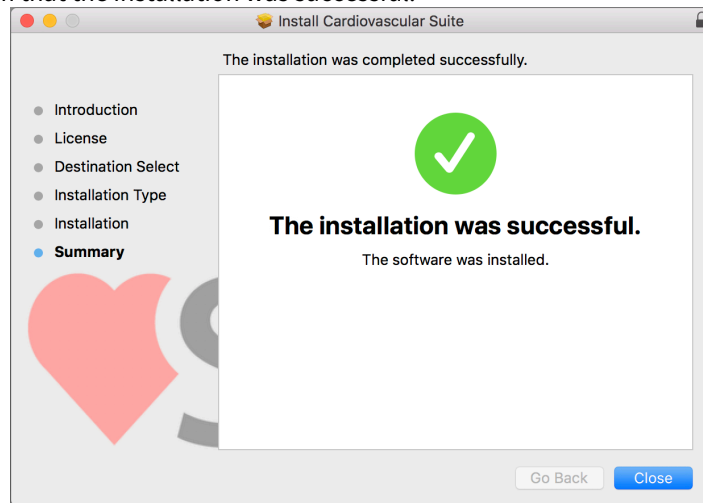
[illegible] that the installation was successful.

Install Cardiovascular Suite

The installation was completed successfully.

Introduction
License
Destination Select
Installation Type
Installation
Summary

The installation was successful.

The software was installed.

Go Back
Close